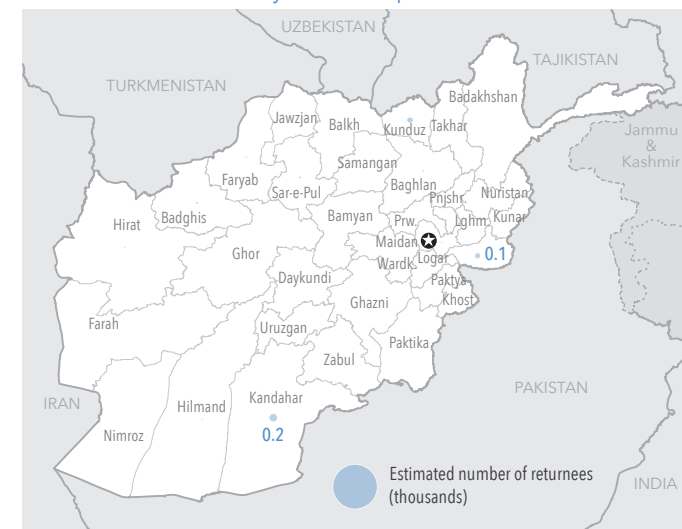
UZBEKISTAN
TAJIKISTAN
TURKMENISTAN
Badakhshan
Jammu & Kashmir
Jawzjan
Balkh
Kunduz
Takhar
Samangan
Faryab
Sar-e-Pul
Baghlan
Pnjshr
Nuristan
Hirat
Badghis
Bamyan
Prw.
Lghm.
Kunar
Maidan
Wardk
Logar
0.1
Ghor
Daykundi
Paktya
Khost
Ghazni
Farah
Uruzgan
Paktika
Zabul
PAKISTAN
IRAN
Kandahar
Hilmand
0.2
Nimroz
Estimated number of returnees (thousands)
INDIA